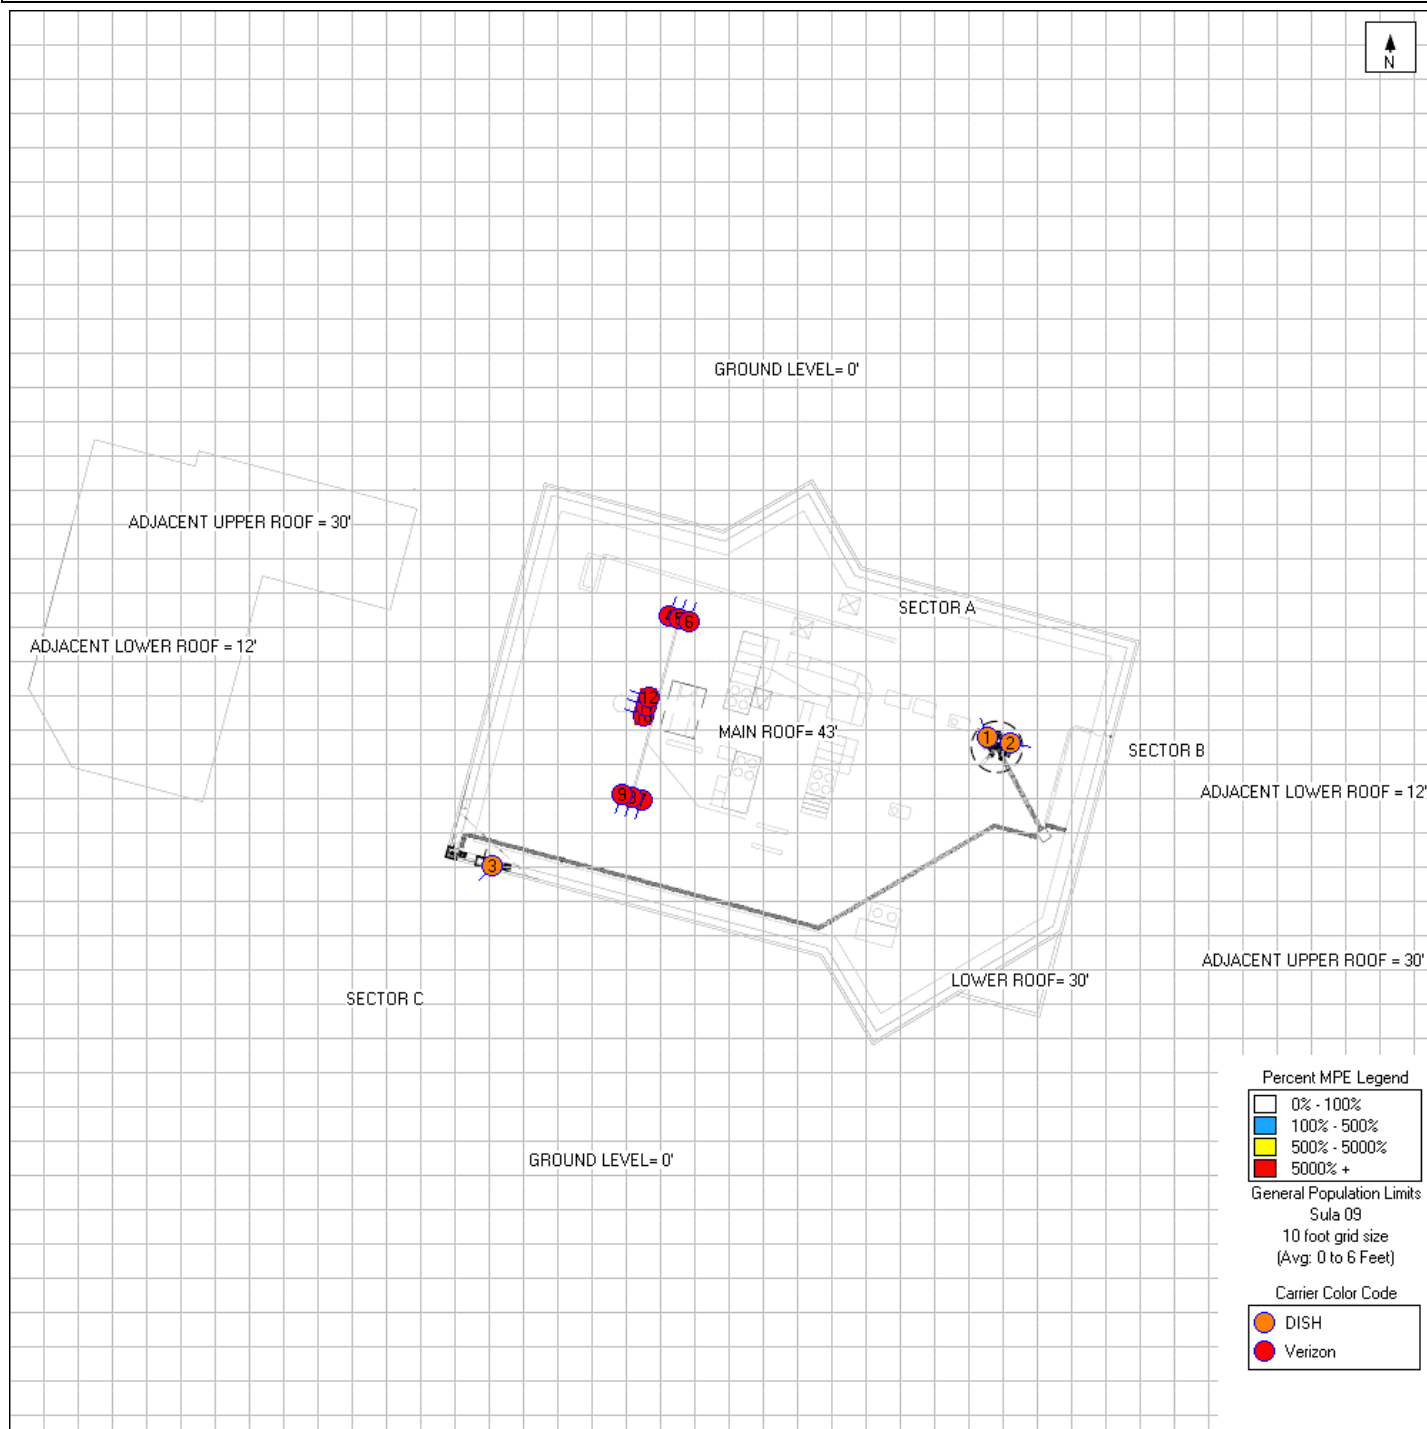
N

GROUND LEVEL= 0'

ADJACENT UPPER ROOF = 30'

ADJACENT LOWER ROOF = 12'

SECTOR A

6

12

MAIN ROOF= 43'

1 2

SECTOR B

ADJACENT LOWER ROOF = 12'

9

3

ADJACENT UPPER ROOF = 30'

LOWER ROOF= 30'

SECTOR C

GROUND LEVEL= 0'

Percent MPE Legend
0% - 100%
100% - 500%
500% - 5000%
5000% +
General Population Limits
Sula 09
10 foot grid size
(Avg: 0 to 6 Feet)

Carrier Color Code
DISH
Verizon